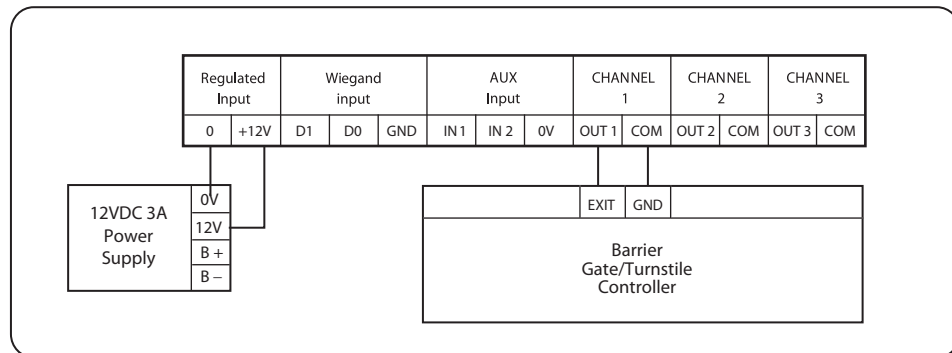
| Regulated Input | | Wiegand input | | | AUX Input | | | CHANNEL 1 | | CHANNEL 2 | | CHANNEL 3 | |
|---|---|---|---|---|---|---|---|---|---|---|---|---|---|
| 0 | +12V | D1 | D0 | GND | IN 1 | IN 2 | 0V | OUT 1 | COM | OUT 2 | COM | OUT 3 | COM |

12VDC 3A Power Supply

0V
12V
B +
B –

EXIT
GND

Barrier Gate/Turnstile Controller